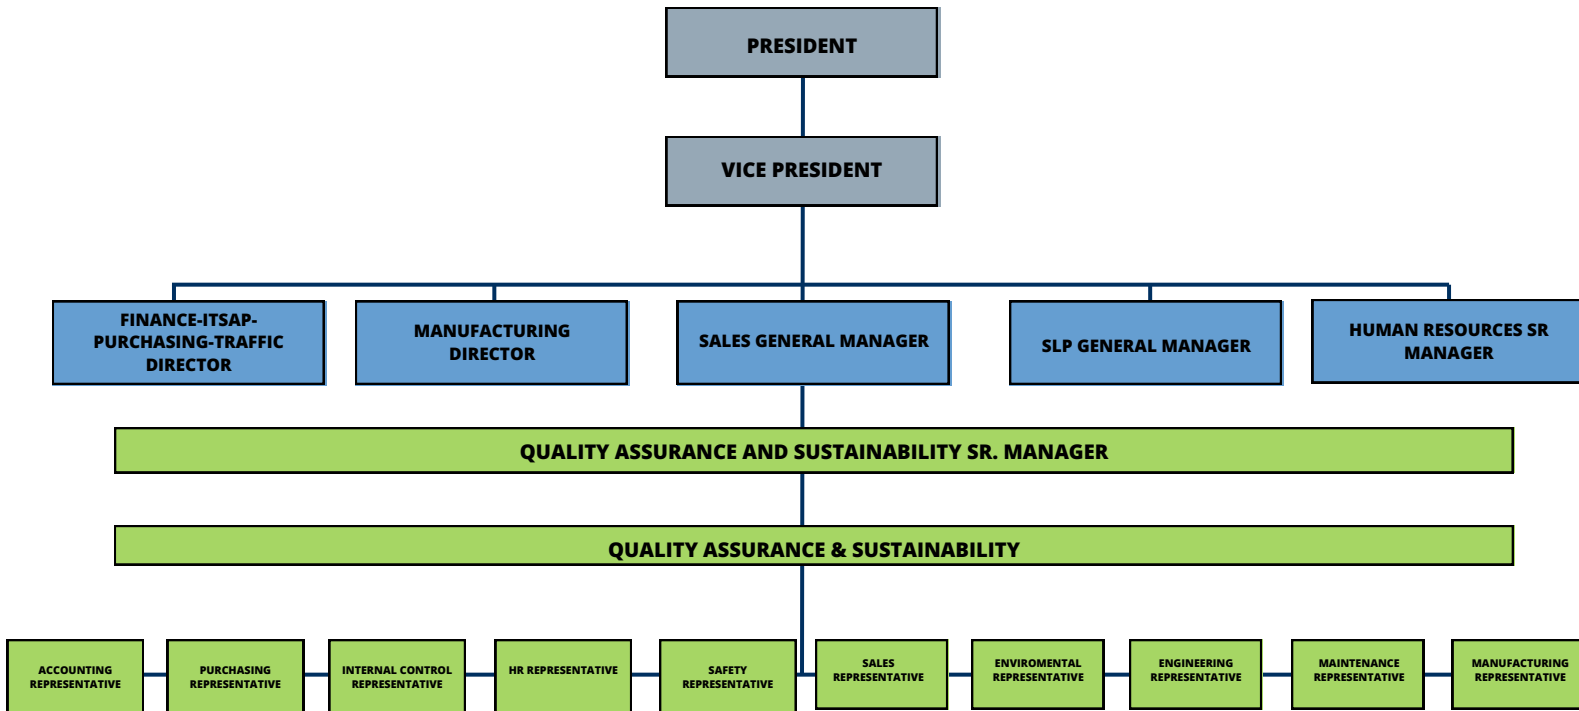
PRESIDENT

VICE PRESIDENT

FINANCE-ITSAP-PURCHASING-TRAFFIC DIRECTOR

MANUFACTURING DIRECTOR

SALES GENERAL MANAGER

SLP GENERAL MANAGER

HUMAN RESOURCES SR MANAGER

QUALITY ASSURANCE AND SUSTAINABILITY SR. MANAGER

QUALITY ASSURANCE & SUSTAINABILITY

ACCOUNTING REPRESENTATIVE

PURCHASING REPRESENTATIVE

INTERNAL CONTROL REPRESENTATIVE

HR REPRESENTATIVE

SAFETY REPRESENTATIVE

SALES REPRESENTATIVE

ENVIROMENTAL REPRESENTATIVE

ENGINEERING REPRESENTATIVE

MAINTENANCE REPRESENTATIVE

MANUFACTURING REPRESENTATIVE